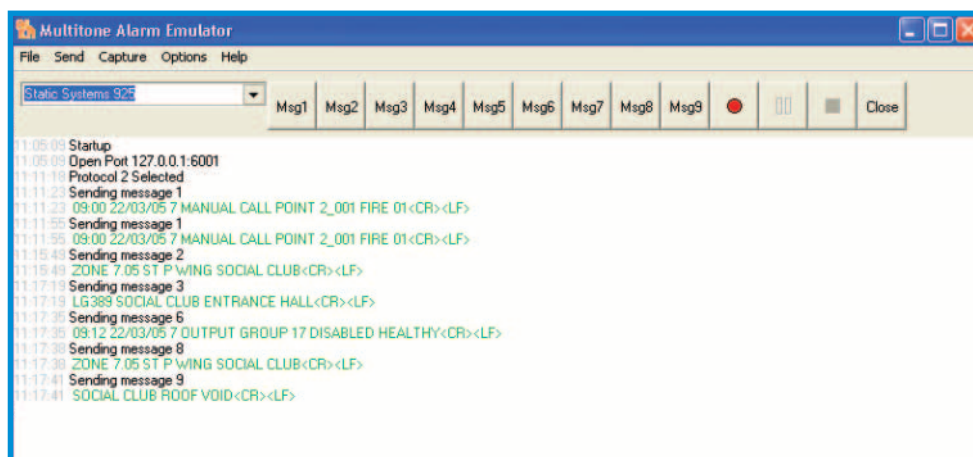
Multitone Alarm Emulator

File Send Capture Options Help

Static Systems 925

Msg1 Msg2 Msg3 Msg4 Msg5 Msg6 Msg7 Msg8 Msg9 Close

11:05:09 Startup
11:05:09 Open Port 127.0.0.1:6001
11:11:18 Protocol 2 Selected
11:11:23 Sending message 1
11:11:23 09:00 22/03/05 7 MANUAL CALL POINT 2_001 FIRE 01<CR><LF>
11:11:55 Sending message 1
11:11:55 09:00 22/03/05 7 MANUAL CALL POINT 2_001 FIRE 01<CR><LF>
11:15:49 Sending message 2
11:15:49 ZONE 7.05 ST P WING SOCIAL CLUB<CR><LF>
11:17:19 Sending message 3
11:17:19 LG389 SOCIAL CLUB ENTRANCE HALL<CR><LF>
11:17:35 Sending message 6
11:17:35 09:12 22/03/05 7 OUTPUT GROUP 17 DISABLED HEALTHY<CR><LF>
11:17:38 Sending message 8
11:17:38 ZONE 7.05 ST P WING SOCIAL CLUB<CR><LF>
11:17:41 Sending message 9
11:17:41 SOCIAL CLUB ROOF VOID<CR><LF>